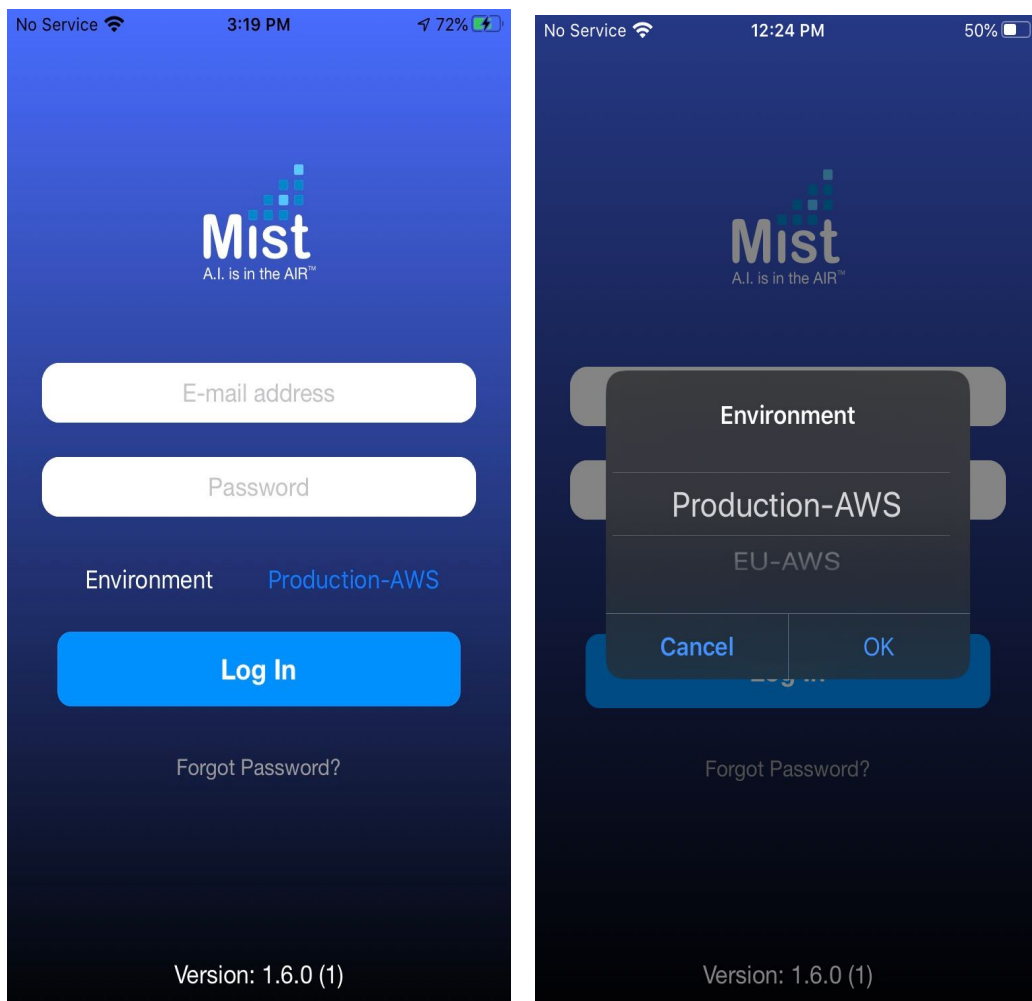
No Service 3:19 PM 72%

Mist
A.I. is in the AIR™

E-mail address

Password

Environment Production-AWS

Log In

Forgot Password?

Version: 1.6.0 (1)

No Service 12:24 PM 50%

Mist
A.I. is in the AIR™

Environment

Production-AWS

EU-AWS

Cancel OK

Log In

Forgot Password?

Version: 1.6.0 (1)